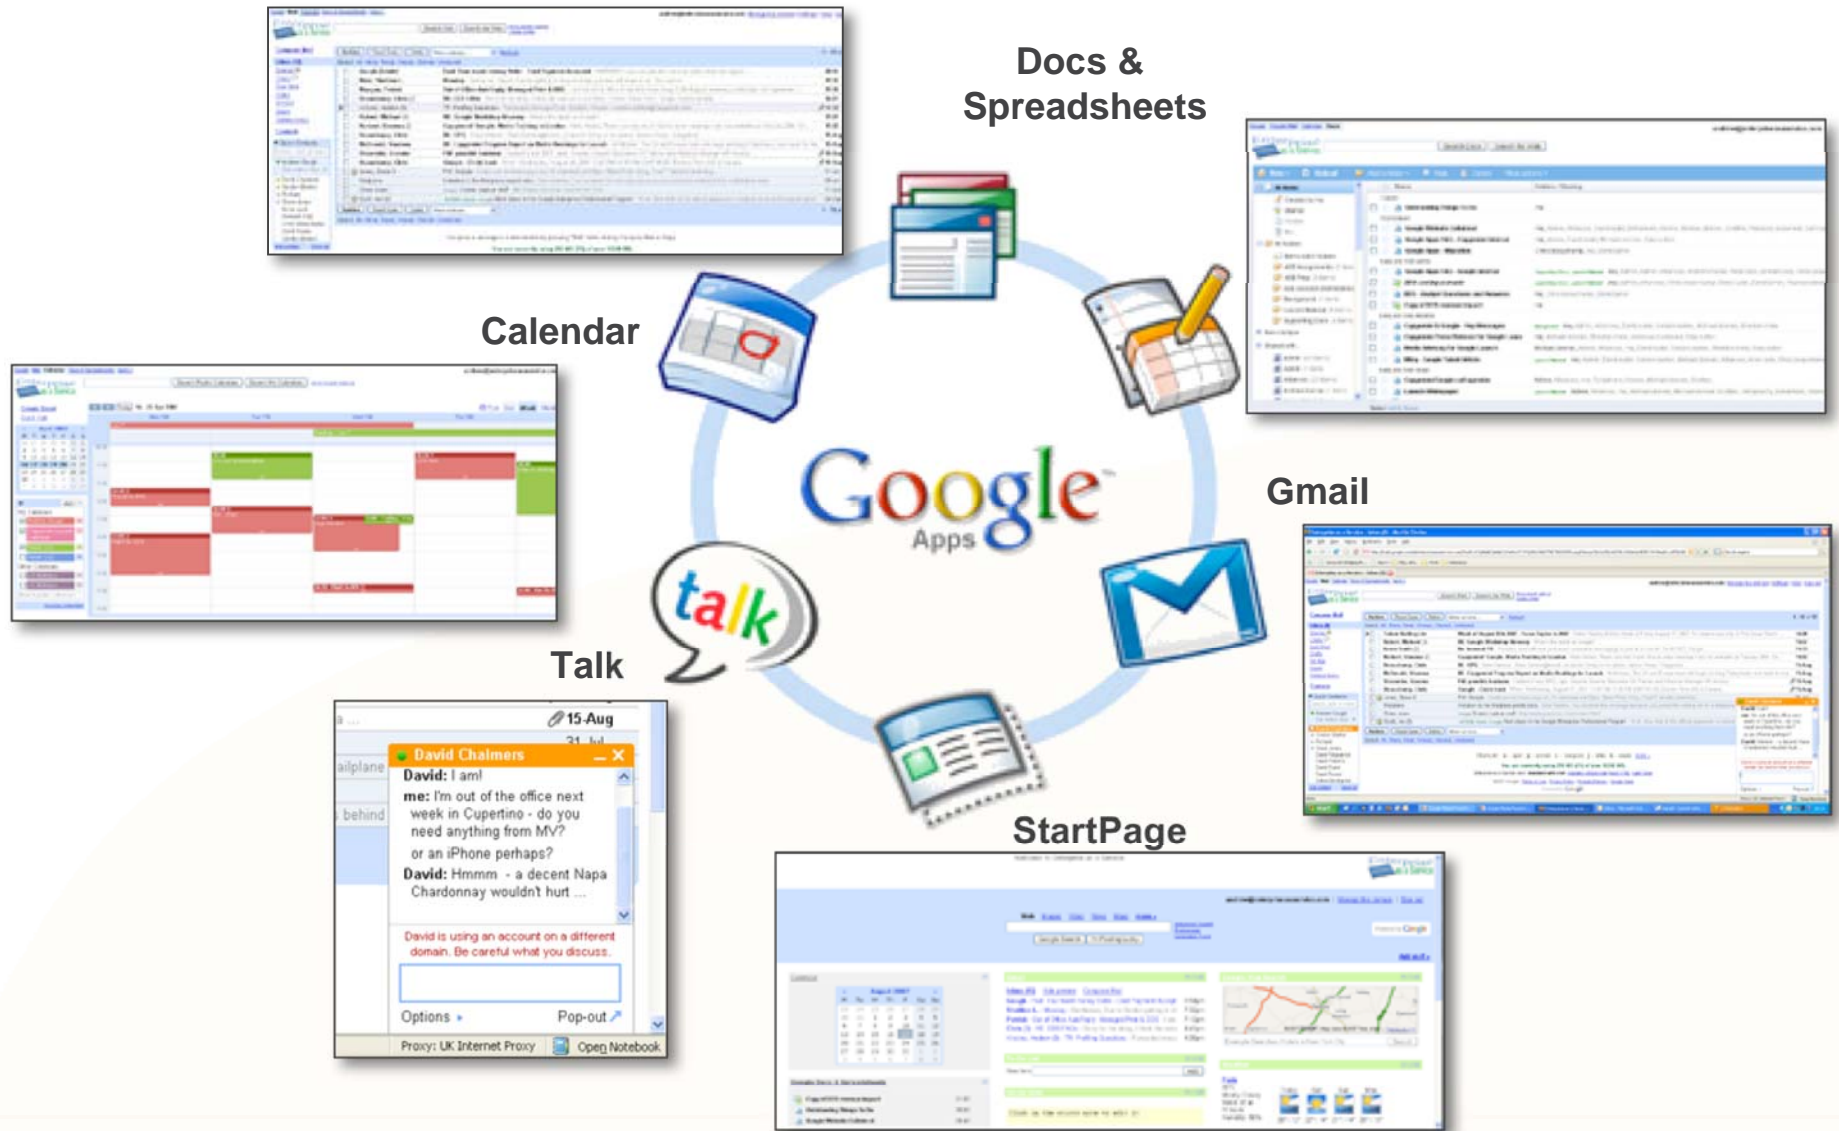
Docs & Spreadsheets

Calendar

Google Apps

Gmail

talk

Talk

a ...

15-Aug

31 Jul

ailplane

behind

David Chalmers

David: I am!

me: I'm out of the office next week in Cupertino - do you need anything from MV?

or an iPhone perhaps?

David: Hmmm - a decent Napa Chardonnay wouldn't hurt ...

David is using an account on a different domain. Be careful what you discuss.

Options

Pop-out

Proxy: UK Internet Proxy

Open Notebook

StartPage